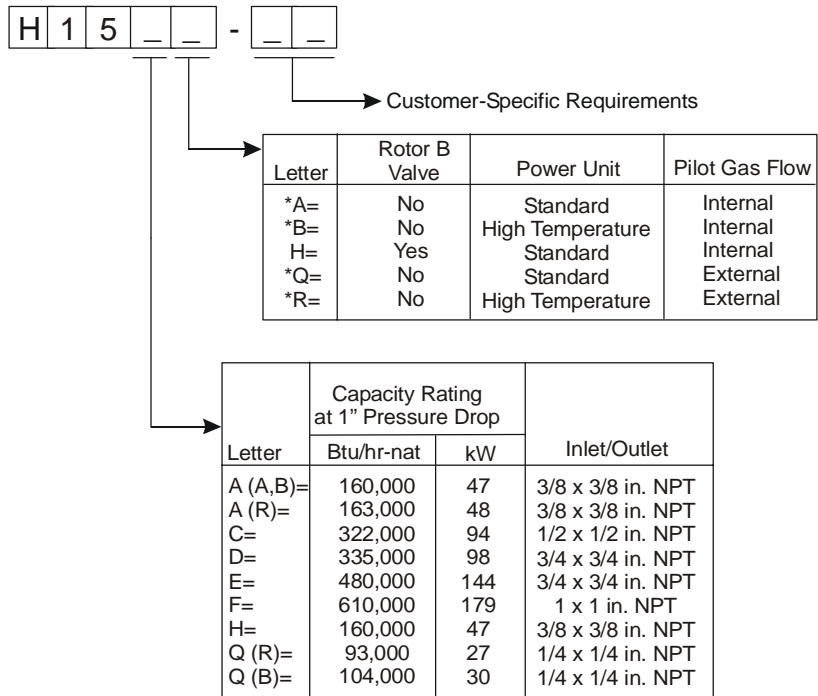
H 1 5 _ _ - _ _

Customer-Specific Requirements

| Letter | Rotor B Valve | Power Unit | Pilot Gas Flow |
|---|---|---|---|
| *A= | No | Standard | Internal |
| *B= | No | High Temperature | Internal |
| H= | Yes | Standard | Internal |
| *Q= | No | Standard | External |
| *R= | No | High Temperature | External |

| Letter | Capacity Rating at 1" Pressure Drop Btu/hr-nat | kW | Inlet/Outlet |
|---|---|---|---|
| A (A,B)= | 160,000 | 47 | 3/8 x 3/8 in. NPT |
| A (R)= | 163,000 | 48 | 3/8 x 3/8 in. NPT |
| C= | 322,000 | 94 | 1/2 x 1/2 in. NPT |
| D= | 335,000 | 98 | 3/4 x 3/4 in. NPT |
| E= | 480,000 | 144 | 3/4 x 3/4 in. NPT |
| F= | 610,000 | 179 | 1 x 1 in. NPT |
| H= | 160,000 | 47 | 3/8 x 3/8 in. NPT |
| Q (R)= | 93,000 | 27 | 1/4 x 1/4 in. NPT |
| Q (B)= | 104,000 | 30 | 1/4 x 1/4 in. NPT |